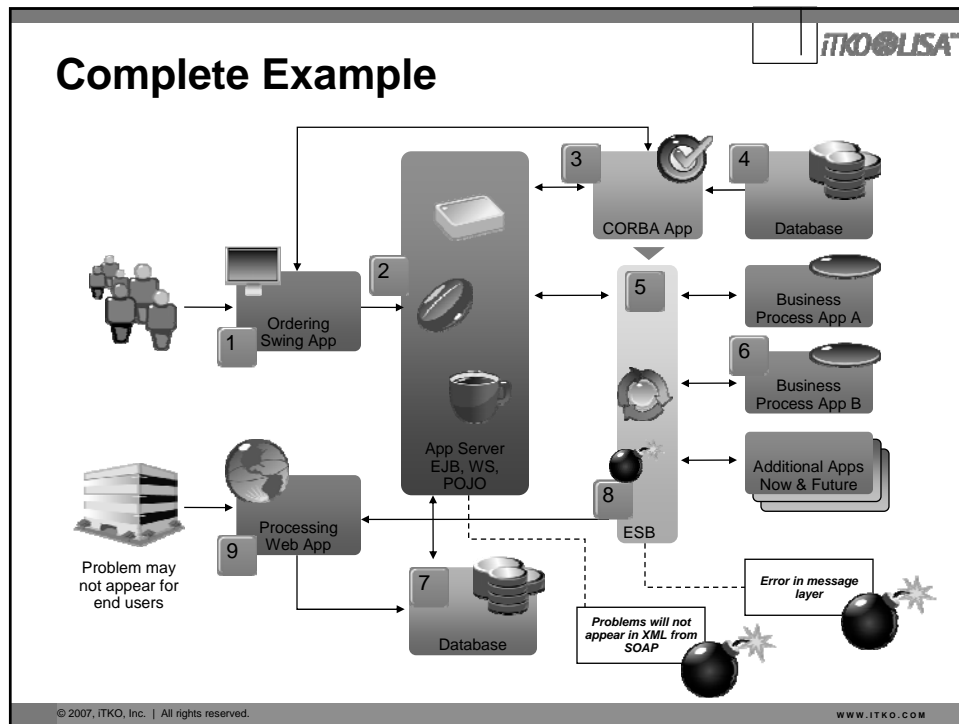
iTKO LISA

Complete Example

3
CORBA App

4
Database

2

1
Ordering Swing App

5

Business Process App A

6
Business Process App B

Additional Apps Now & Future

App Server EJB, WS, POJO

8
ESB

Processing Web App

9

Problem may not appear for end users

7
Database

Error in message layer

Problems will not appear in XML from SOAP

© 2007, iTKO, Inc. | All rights reserved.

WWW.ITKO.COM